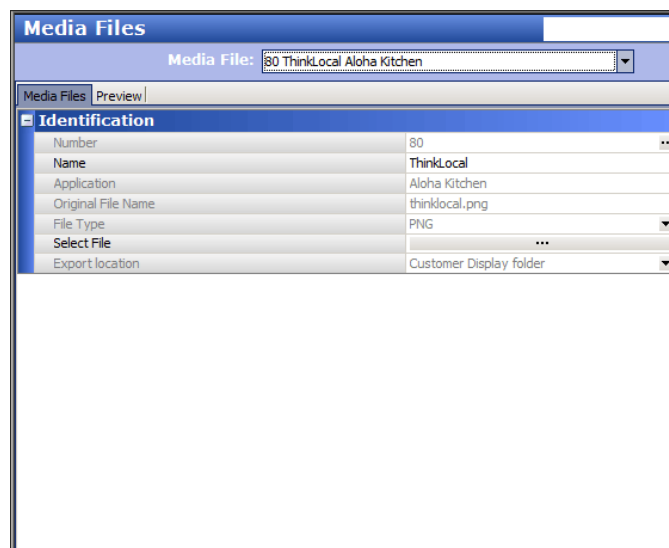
Media Files

Media File: 80 ThinkLocal Aloha Kitchen

Media Files | Preview

Identification

| | |
|---|---|
| Number | 80 |
| Name | ThinkLocal |
| Application | Aloha Kitchen |
| Original File Name | thinklocal.png |
| File Type | PNG |
| Select File | ... |
| Export location | Customer Display folder |